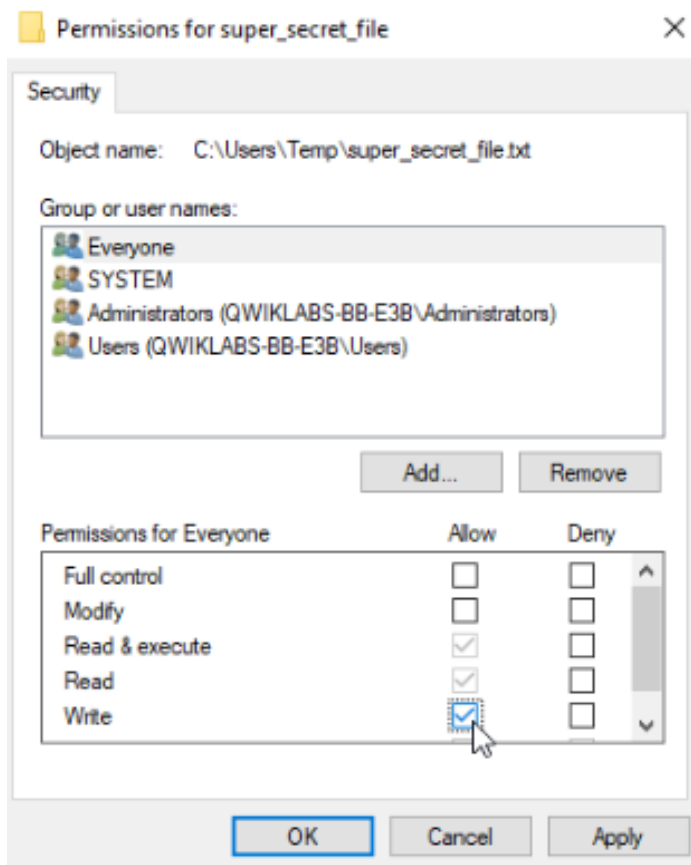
Permissions for super_secret_file

Security

Object name: C:\Users\Temp\super_secret_file.txt

Group or user names:

Everyone
SYSTEM
Administrators (QWIKLABS-BB-E3B\Administrators)
Users (QWIKLABS-BB-E3B\Users)

Add...
Remove

| Permissions for Everyone | Allow | Deny |
|---|---|---|
| Full control | ☐ | ☐ |
| Modify | ☐ | ☐ |
| Read & execute | ☑ | ☐ |
| Read | ☑ | ☐ |
| Write | ☑ | ☐ |

OK
Cancel
Apply